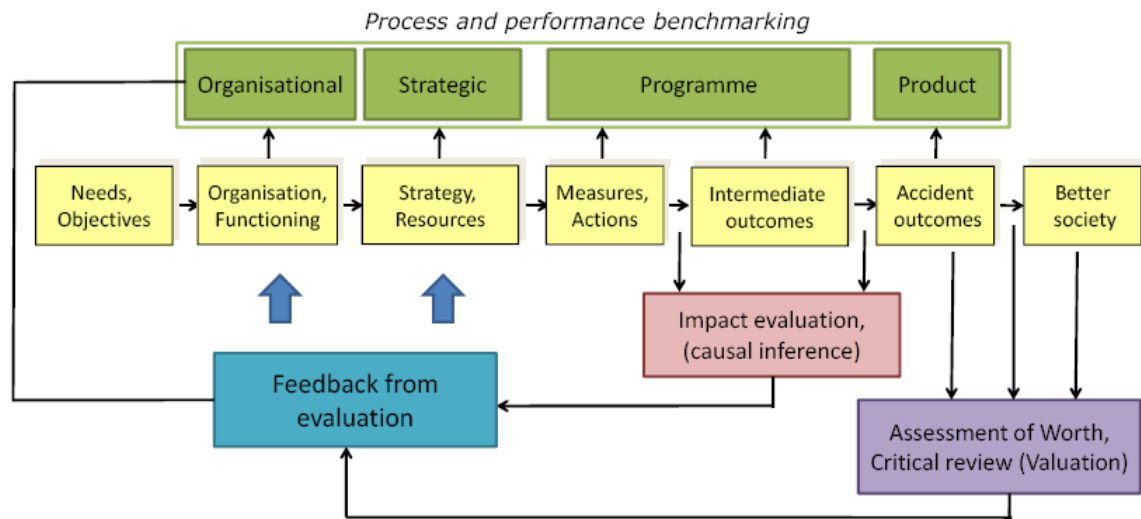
Process and performance benchmarking

Organisational

Strategic

Programme

Product

Needs, Objectives

Organisation, Functioning

Strategy, Resources

Measures, Actions

Intermediate outcomes

Accident outcomes

Better society

Impact evaluation, (causal inference)

Feedback from evaluation

Assessment of Worth, Critical review (Valuation)